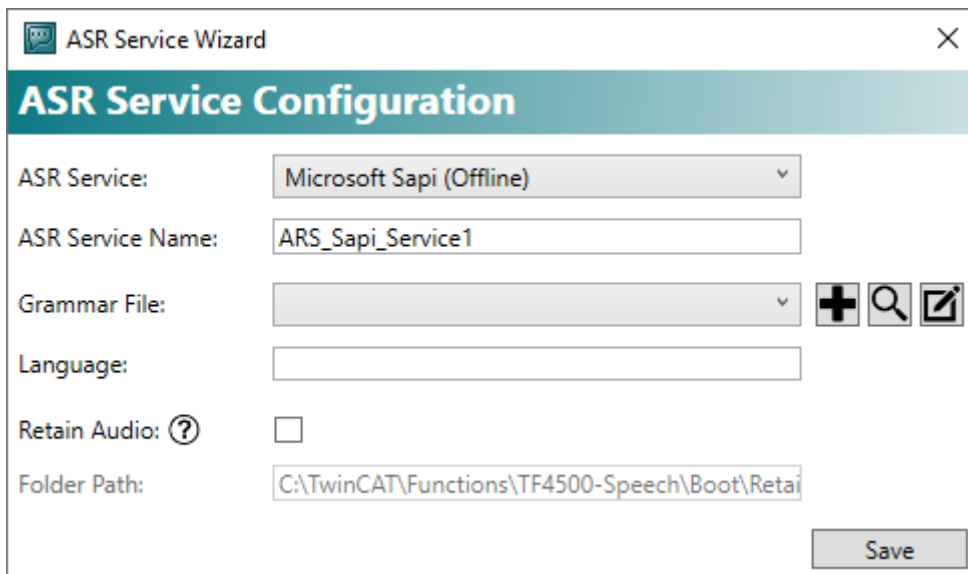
ASR Service Wizard

ASR Service Configuration

ASR Service: Microsoft Sapi (Offline)

ASR Service Name: ARS_Sapi_Service1

Grammar File:

Language:

Retain Audio: ?

Folder Path: C:\TwinCAT\Functions\TF4500-Speech\Boot\Retai

Save